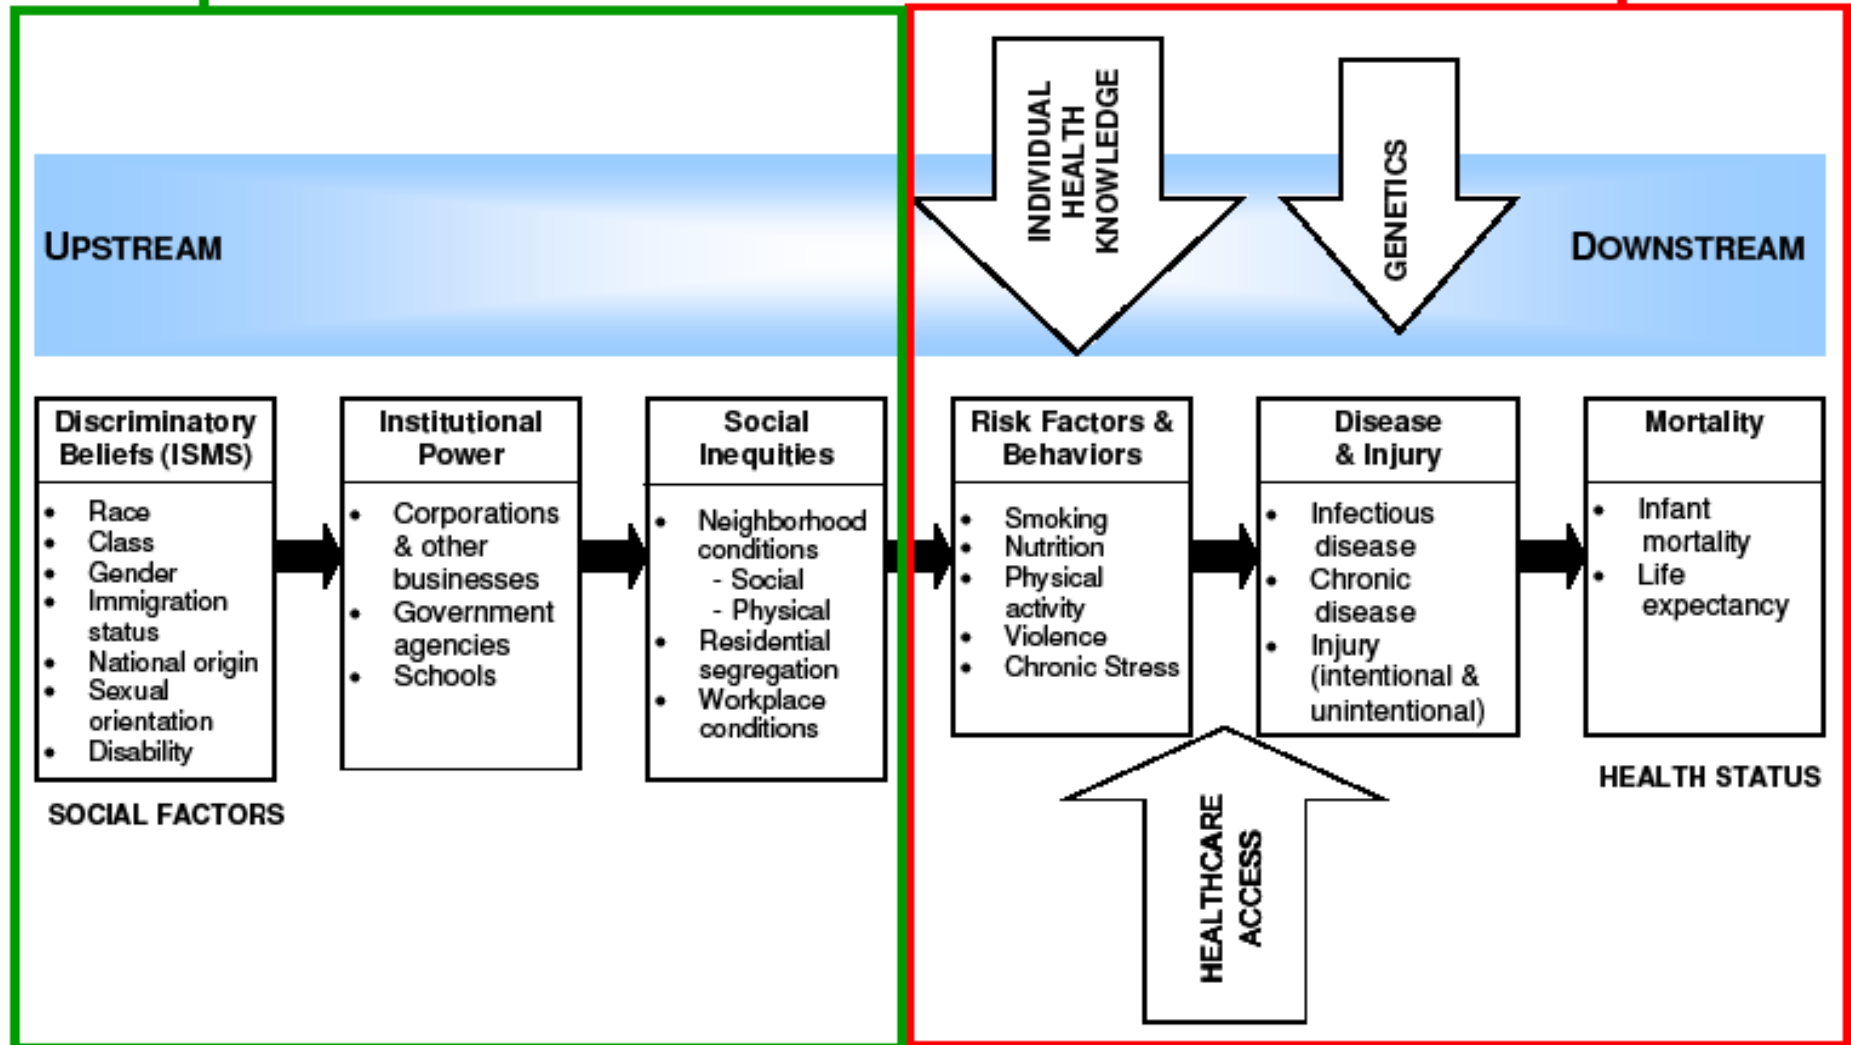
INDIVIDUAL HEALTH KNOWLEDGE

GENETICS

UPSTREAM

DOWNSTREAM

Discriminatory Beliefs (ISMS)

- Race
- Class
- Gender
- Immigration status
- National origin
- Sexual orientation
- Disability

SOCIAL FACTORS

Institutional Power

- Corporations & other businesses
- Government agencies
- Schools

Social Inequities

- Neighborhood conditions
  - Social
  - Physical
- Residential segregation
- Workplace conditions

Risk Factors & Behaviors

- Smoking
- Nutrition
- Physical activity
- Violence
- Chronic Stress

Disease & Injury

- Infectious disease
- Chronic disease
- Injury (intentional & unintentional)

Mortality

- Infant mortality
- Life expectancy

HEALTH STATUS

HEALTHCARE ACCESS